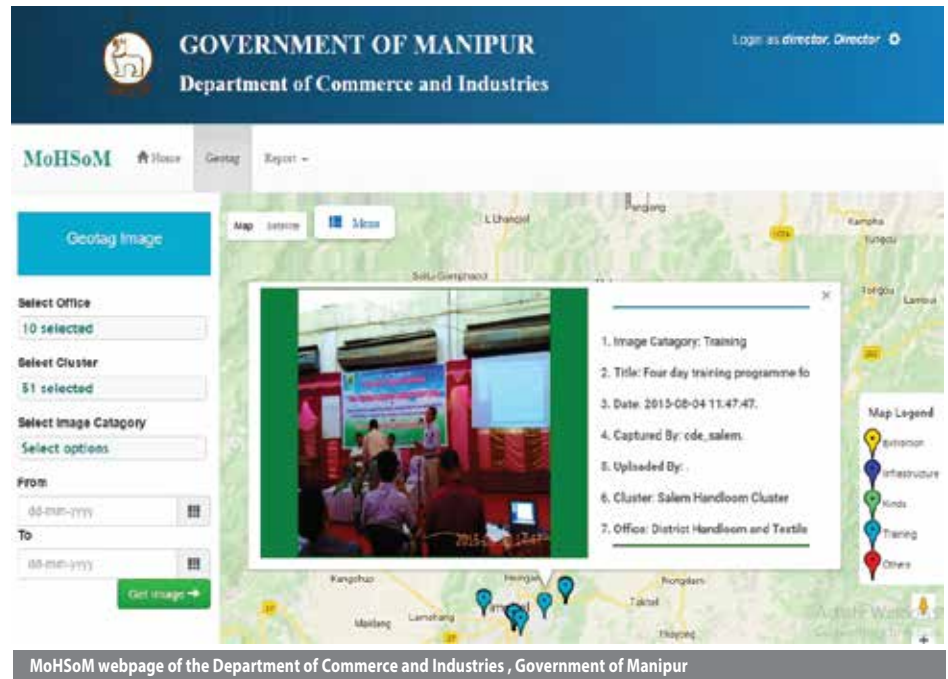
GOVERNMENT OF MANIPUR
Department of Commerce and Industries

Login as director, Director

MoHSoM Home Geotag Report

Geotag Image

Select Office
10 selected

Select Cluster
51 selected

Select Image Category
Select options

From
dd-mm-yyyy

To
dd-mm-yyyy

Get Image

Map Satellite Menu

1. Image Catagory: Training

2. Title: Four day training programme fo

3. Date: 2015-08-04 11:47:47.

4. Captured By: cde_salem.

5. Uploaded By: .

6. Cluster: Salem Handloom Cluster

7. Office: District Handloom and Textile

Map Legend
Exhibition
Infrastructure
Kinds
Training
Others

MoHSoM webpage of the Department of Commerce and Industries , Government of Manipur